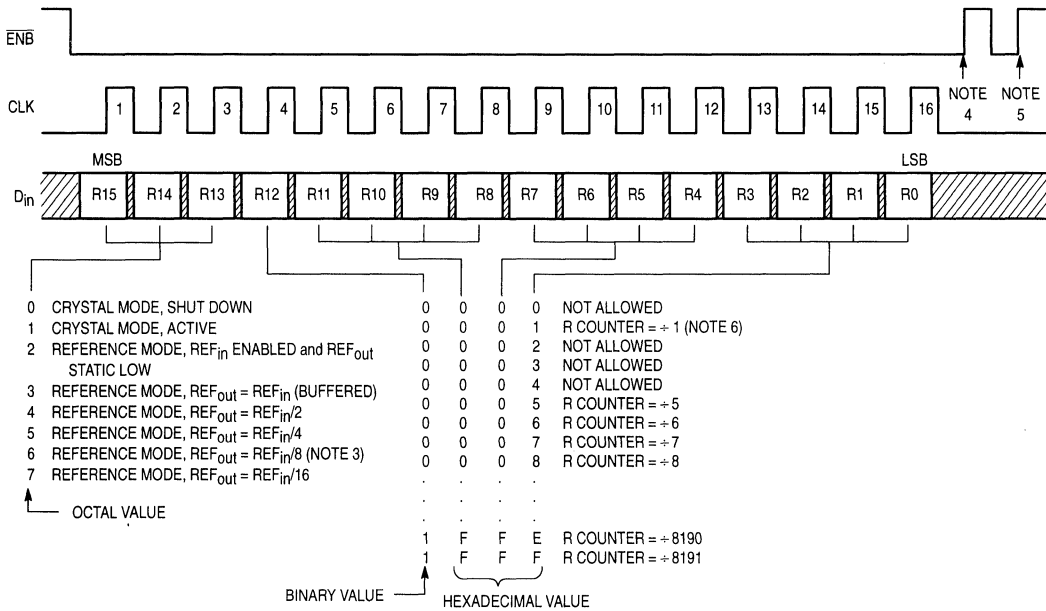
$\overline{ENB}$

CLK

1 2 3 4 5 6 7 8 9 10 11 12 13 14 15 16

NOTE 4

NOTE 5

MSB

LSB

$D_{in}$

R15 R14 R13 R12 R11 R10 R9 R8 R7 R6 R5 R4 R3 R2 R1 R0

0 CRYSTAL MODE, SHUT DOWN
1 CRYSTAL MODE, ACTIVE
2 REFERENCE MODE, $REF_{in}$ ENABLED and $REF_{out}$ STATIC LOW
3 REFERENCE MODE, $REF_{out}$ = $REF_{in}$ (BUFFERED)
4 REFERENCE MODE, $REF_{out}$ = $REF_{in}$/2
5 REFERENCE MODE, $REF_{out}$ = $REF_{in}$/4
6 REFERENCE MODE, $REF_{out}$ = $REF_{in}$/8 (NOTE 3)
7 REFERENCE MODE, $REF_{out}$ = $REF_{in}$/16

OCTAL VALUE

| | | | | |
|---|---|---|---|---|
| 0 | 0 | 0 | 0 | NOT ALLOWED |
| 0 | 0 | 0 | 1 | R COUNTER = ÷ 1 (NOTE 6) |
| 0 | 0 | 0 | 2 | NOT ALLOWED |
| 0 | 0 | 0 | 3 | NOT ALLOWED |
| 0 | 0 | 0 | 4 | NOT ALLOWED |
| 0 | 0 | 0 | 5 | R COUNTER = ÷ 5 |
| 0 | 0 | 0 | 6 | R COUNTER = ÷ 6 |
| 0 | 0 | 0 | 7 | R COUNTER = ÷ 7 |
| 0 | 0 | 0 | 8 | R COUNTER = ÷ 8 |
| . | . | . | . | |
| . | . | . | . | |
| . | . | . | . | |
| 1 | F | F | E | R COUNTER = ÷ 8190 |
| 1 | F | F | F | R COUNTER = ÷ 8191 |

BINARY VALUE

HEXADECIMAL VALUE